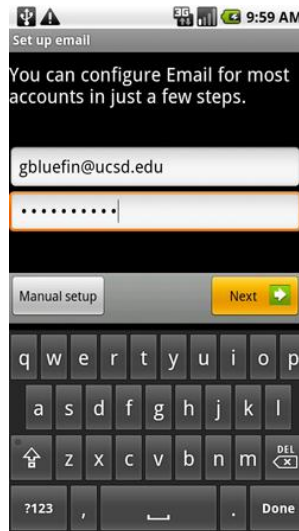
3G 9:59 AM
Set up email

You can configure Email for most accounts in just a few steps.

gbluefin@ucsd.edu

••••••••••

Manual setup

Next

q w e r t y u i o p
a s d f g h j k l
z x c v b n m DEL
?123 , . Done